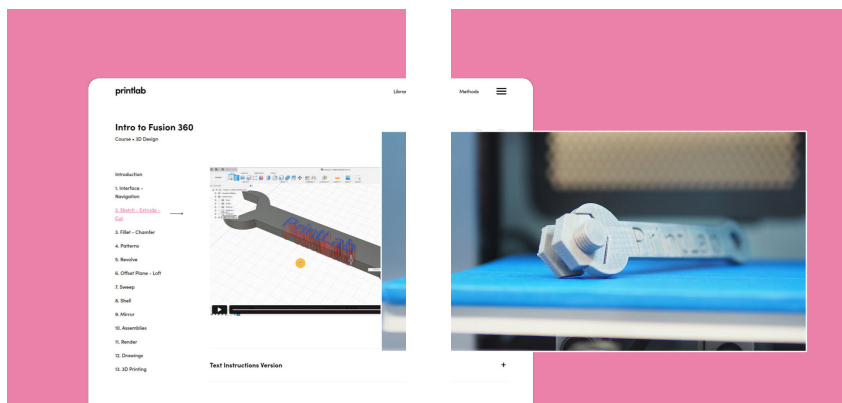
printlab

Librar

Methods

Intro to Fusion 360

Course • 3D Design

Introduction

1. Interface - Navigation

2. Sketch - Extrude - Cut

3. Fillet - Chamfer

4. Patterns

5. Revolve

6. Offset Plane - Loft

7. Sweep

8. Shell

9. Mirror

10. Assemblies

11. Render

12. Drawings

13. 3D Printing

Text Instructions Version

+

Printlab